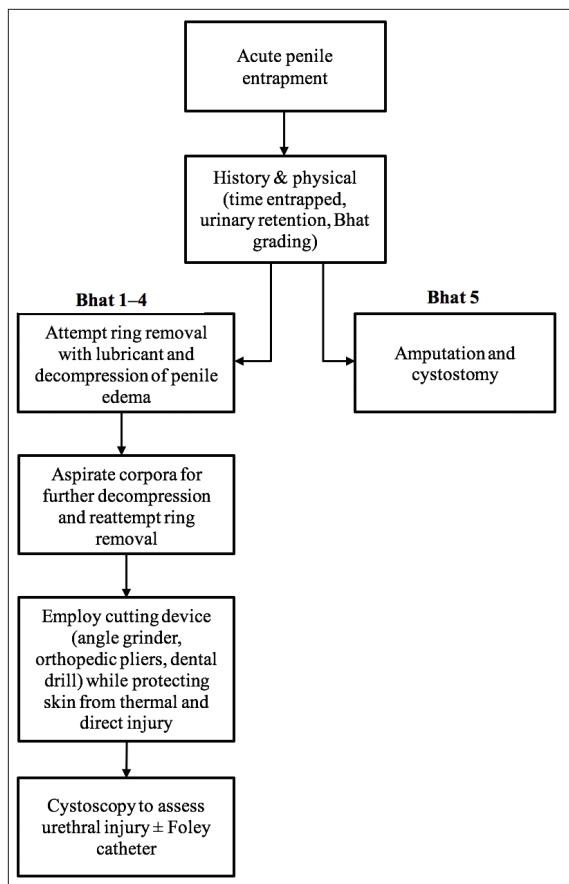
Acute penile entrapment

History & physical (time entrapped, urinary retention, Bhat grading)

Bhat 1–4

Bhat 5

Attempt ring removal with lubricant and decompression of penile edema

Amputation and cystostomy

Aspirate corpora for further decompression and reattempt ring removal

Employ cutting device (angle grinder, orthopedic pliers, dental drill) while protecting skin from thermal and direct injury

Cystoscopy to assess urethral injury ± Foley catheter